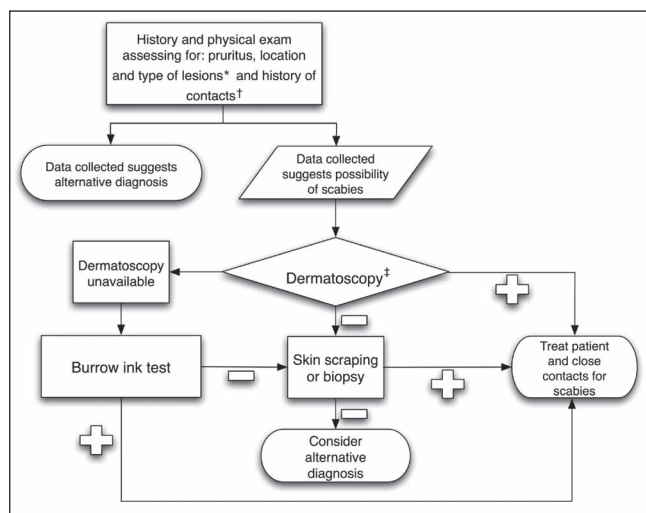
History and physical exam assessing for: pruritus, location and type of lesions* and history of contacts†

Data collected suggests alternative diagnosis

Data collected suggests possibility of scabies

Dermatoscopy unavailable

Dermatoscopy‡

Burrow ink test

Skin scraping or biopsy

Treat patient and close contacts for scabies

Consider alternative diagnosis